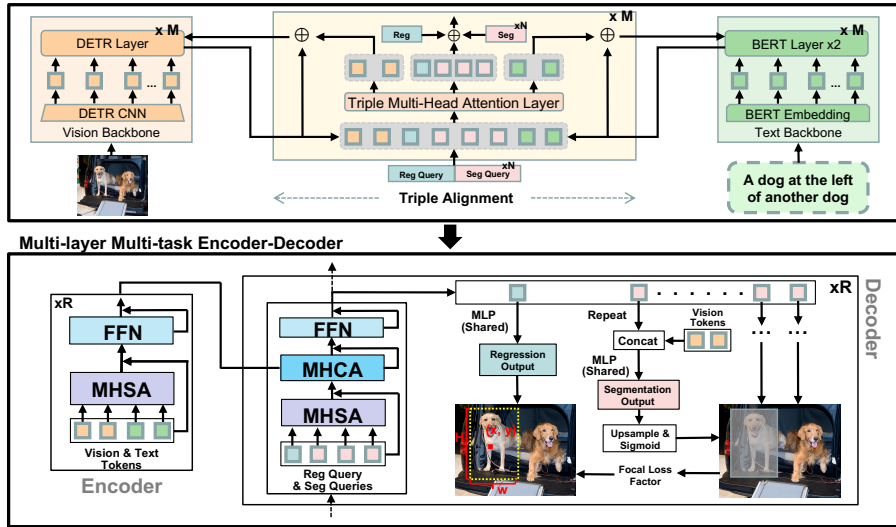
x M
DETR Layer
...
DETR CNN
Vision Backbone

x M
Reg
xN
Seg
Triple Multi-Head Attention Layer
Reg Query
Seg Query
xN
Triple Alignment

x M
BERT Layer x2
...
BERT Embedding
Text Backbone
A dog at the left of another dog

Multi-layer Multi-task Encoder-Decoder

xR
FFN
MHSA
Vision & Text Tokens
Encoder

FFN
MHCA
MHSA
Reg Query & Seg Queries

xR
MLP (Shared)
Regression Output
Repeat
Vision Tokens
Concat
MLP (Shared)
Segmentation Output
Upsample & Sigmoid
Focal Loss Factor
H
(x, y)
W
Decoder